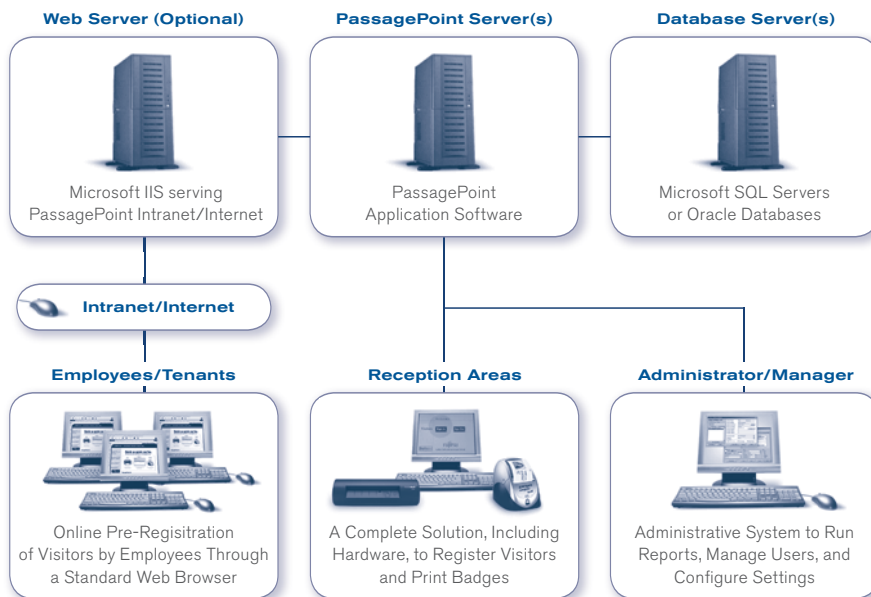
Web Server (Optional)

Microsoft IIS serving PassagePoint Intranet/Internet

PassagePoint Server(s)

PassagePoint Application Software

Database Server(s)

Microsoft SQL Servers or Oracle Databases

Intranet/Internet

Employees/Tenants

Online Pre-Regisitration of Visitors by Employees Through a Standard Web Browser

Reception Areas

A Complete Solution, Including Hardware, to Register Visitors and Print Badges

Administrator/Manager

Administrative System to Run Reports, Manage Users, and Configure Settings